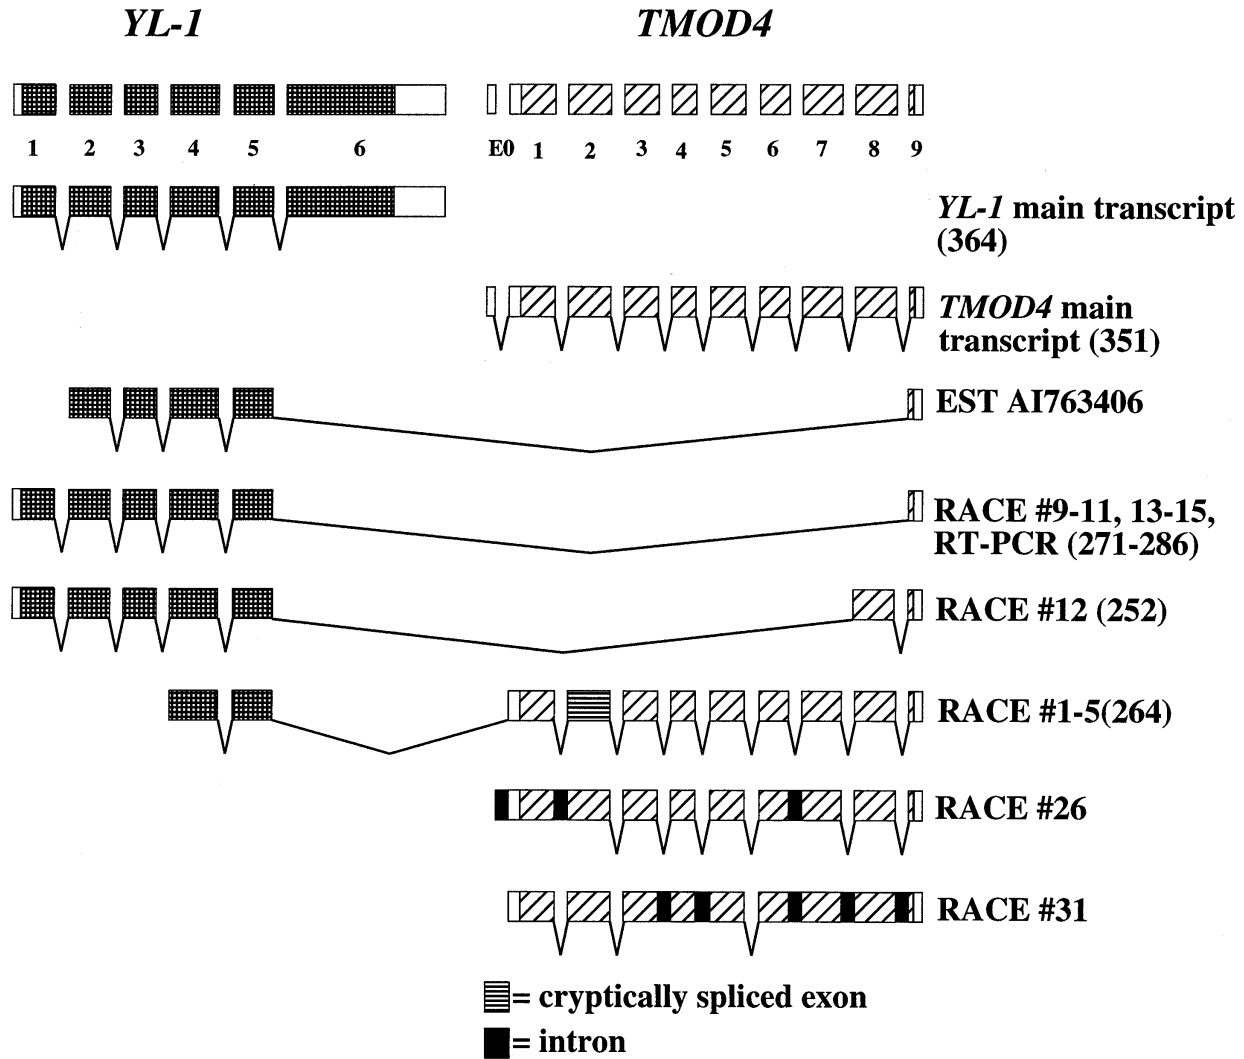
YL-1

TMOD4

1 2 3 4 5 6

E0 1 2 3 4 5 6 7 8 9

YL-1 main transcript (364)

TMOD4 main transcript (351)

EST AI763406

RACE #9-11, 13-15, RT-PCR (271-286)

RACE #12 (252)

RACE #1-5(264)

RACE #26

RACE #31

= cryptically spliced exon

= intron